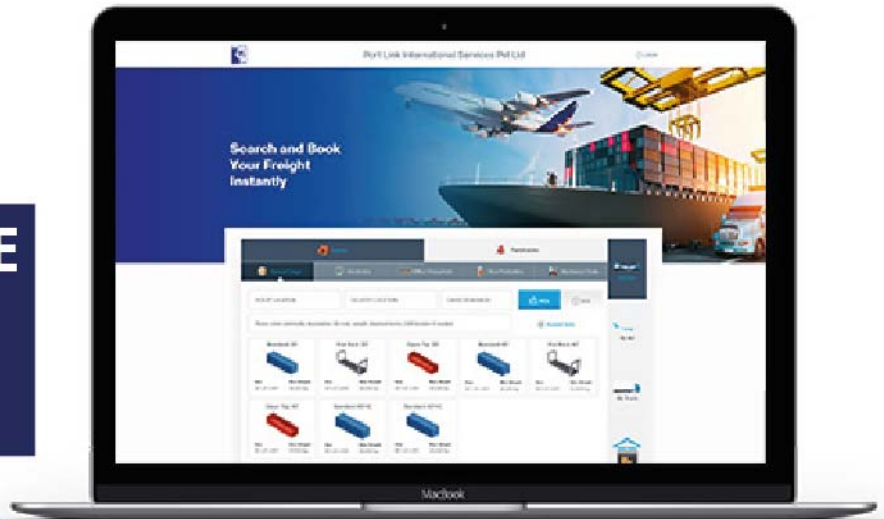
E

Port Link International Services Pvt Ltd

Search and Book Your Freight Instantly

Standard 20'
Flat Rack 20'
Open Top 20'
Standard 40'
Flat Rack 40'
Open Top 40'
Standard 40' HC
Standard 45' HC

MacBook